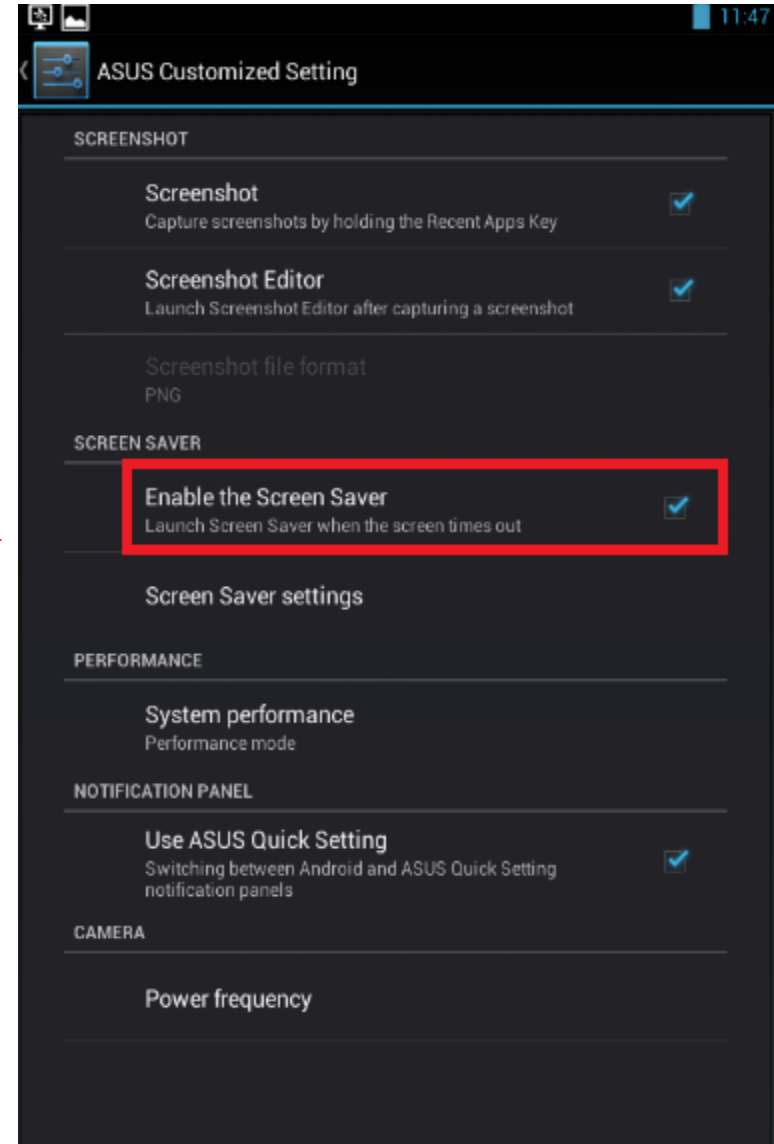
11:47

ASUS Customized Setting

SCREENSHOT

Screenshot
Capture screenshots by holding the Recent Apps Key

Screenshot Editor
Launch Screenshot Editor after capturing a screenshot

Screenshot file format
PNG

SCREEN SAVER

Enable the Screen Saver
Launch Screen Saver when the screen times out

Screen Saver settings

PERFORMANCE

System performance
Performance mode

NOTIFICATION PANEL

Use ASUS Quick Setting
Switching between Android and ASUS Quick Setting notification panels

CAMERA

Power frequency